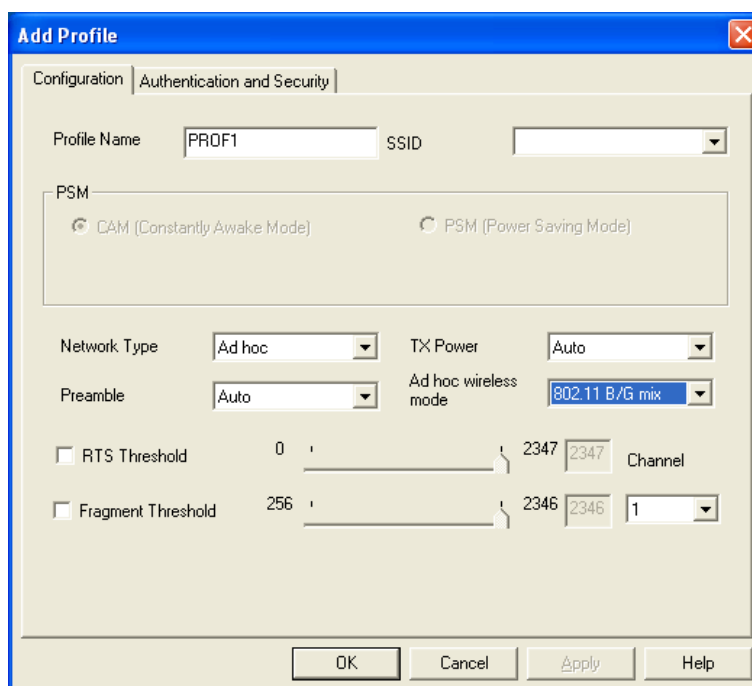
Add Profile

Configuration | Authentication and Security

Profile Name PROF1 SSID

PSM
CAM (Constantly Awake Mode) PSM (Power Saving Mode)

Network Type Ad hoc TX Power Auto
Preamble Auto Ad hoc wireless mode 802.11 B/G mix

RTS Threshold 0 2347 2347 Channel
Fragment Threshold 256 2346 2346 1

OK Cancel Apply Help